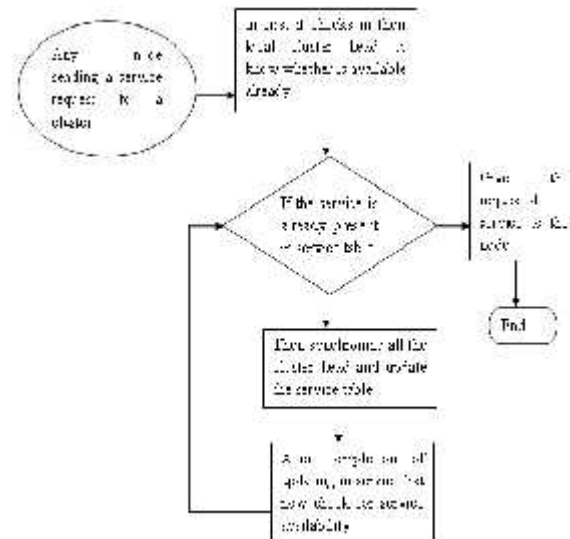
Any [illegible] node sending a service request to a cluster

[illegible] checks in their local cluster head to know whether is available already

If the service is already present in service table

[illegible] the requested service to the node

End

Then synchronize all the cluster head and update the service table

After completion of updating the node that now checks the service availability